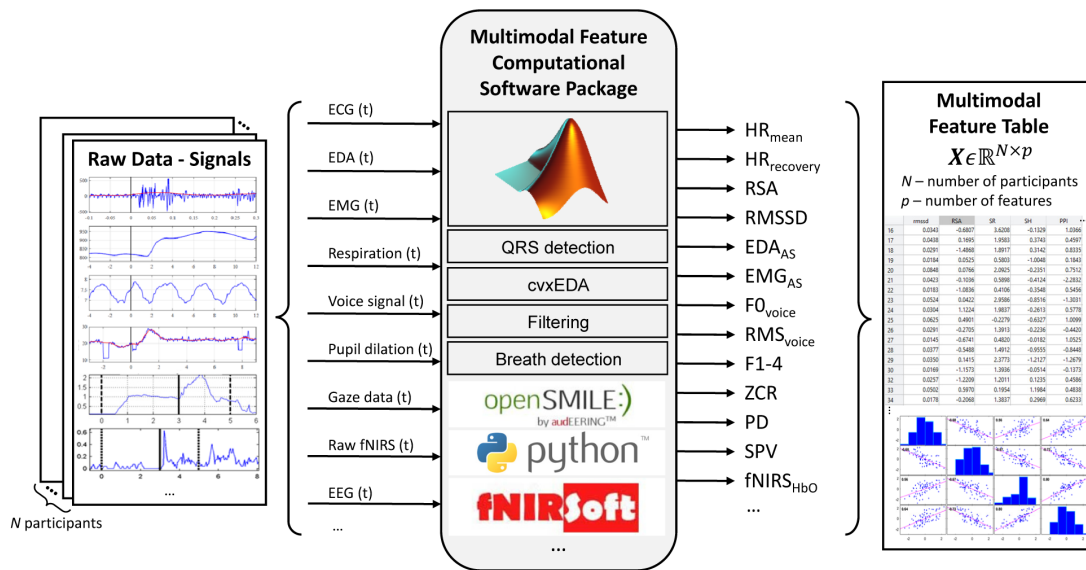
Raw Data - Signals

...

N participants

ECG (t)

EDA (t)

EMG (t)

Respiration (t)

Voice signal (t)

Pupil dilation (t)

Gaze data (t)

Raw fNIRS (t)

EEG (t)

...

Multimodal Feature Computational Software Package

QRS detection

cvxEDA

Filtering

Breath detection

openSMILE:) by audEERING™

python™

fNIRSoft

...

$HR_{mean}$

$HR_{recovery}$

RSA

RMSSD

$EDA_{AS}$

$EMG_{AS}$

$F0_{voice}$

$RMS_{voice}$

F1-4

ZCR

PD

SPV

$fNIRS_{HbO}$

...

Multimodal Feature Table

$X \epsilon \mathbb{R}^{N \times p}$

N – number of participants

p – number of features

| | rmssd | RSA | SR | SH | PPI |
|---|---|---|---|---|---|
| 16 | 0.0343 | -0.6807 | 3.6208 | -0.1329 | 1.0366 |
| 17 | 0.0438 | 0.1695 | 1.9563 | 0.3743 | 0.4597 |
| 18 | 0.0291 | -1.4868 | 1.8917 | 0.3142 | 0.8335 |
| 19 | 0.0184 | 0.0525 | 0.5803 | -1.0048 | 0.1843 |
| 20 | 0.0848 | 0.0766 | 2.0925 | -0.2351 | 0.7512 |
| 21 | 0.0423 | -0.1036 | 0.5898 | -0.4124 | -0.2832 |
| 22 | 0.0183 | -1.0836 | 0.4106 | -0.3548 | 0.5456 |
| 23 | 0.0524 | 0.0422 | 2.9586 | -0.8516 | -1.3031 |
| 24 | 0.0304 | 1.1224 | 1.9837 | -0.2613 | 0.5778 |
| 25 | 0.0625 | 0.4901 | -0.2279 | -0.6327 | 1.0099 |
| 26 | 0.0291 | -0.2705 | 1.3913 | -0.2236 | -0.4420 |
| 27 | 0.0145 | -0.6741 | 0.4820 | -0.0182 | 1.0525 |
| 28 | 0.0377 | -0.5488 | 1.4912 | -0.9555 | -0.8448 |
| 29 | 0.0350 | 0.1415 | 2.3773 | -1.2127 | -1.2679 |
| 30 | 0.0169 | -1.1573 | 1.3936 | -0.0514 | -0.1373 |
| 32 | 0.0257 | -1.2209 | 1.2011 | 0.1235 | 0.4586 |
| 33 | 0.0502 | 0.5970 | 0.1954 | 1.1984 | 0.4838 |
| 34 | 0.0178 | -0.2068 | 1.3837 | 0.2969 | 0.6233 |

⋮